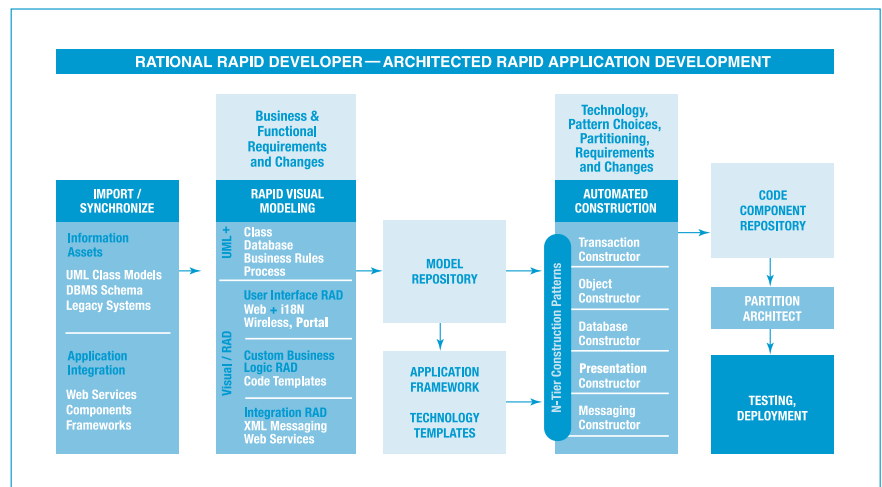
RATIONAL RAPID DEVELOPER — ARCHITECTED RAPID APPLICATION DEVELOPMENT

IMPORT / SYNCHRONIZE

Information Assets

UML Class Models
DBMS Schema
Legacy Systems

Application Integration

Web Services
Components
Frameworks

Business & Functional Requirements and Changes

RAPID VISUAL MODELING

UML +

Class
Database
Business Rules
Process

Visual / RAD

User Interface RAD
Web + i18N
Wireless, Portal

Custom Business Logic RAD
Code Templates

Integration RAD
XML Messaging
Web Services

MODEL REPOSITORY

APPLICATION FRAMEWORK

TECHNOLOGY TEMPLATES

Technology, Pattern Choices, Partitioning, Requirements and Changes

AUTOMATED CONSTRUCTION

N-Tier Construction Patterns

Transaction Constructor

Object Constructor

Database Constructor

Presentation Constructor

Messaging Constructor

CODE COMPONENT REPOSITORY

PARTITION ARCHITECT

TESTING, DEPLOYMENT